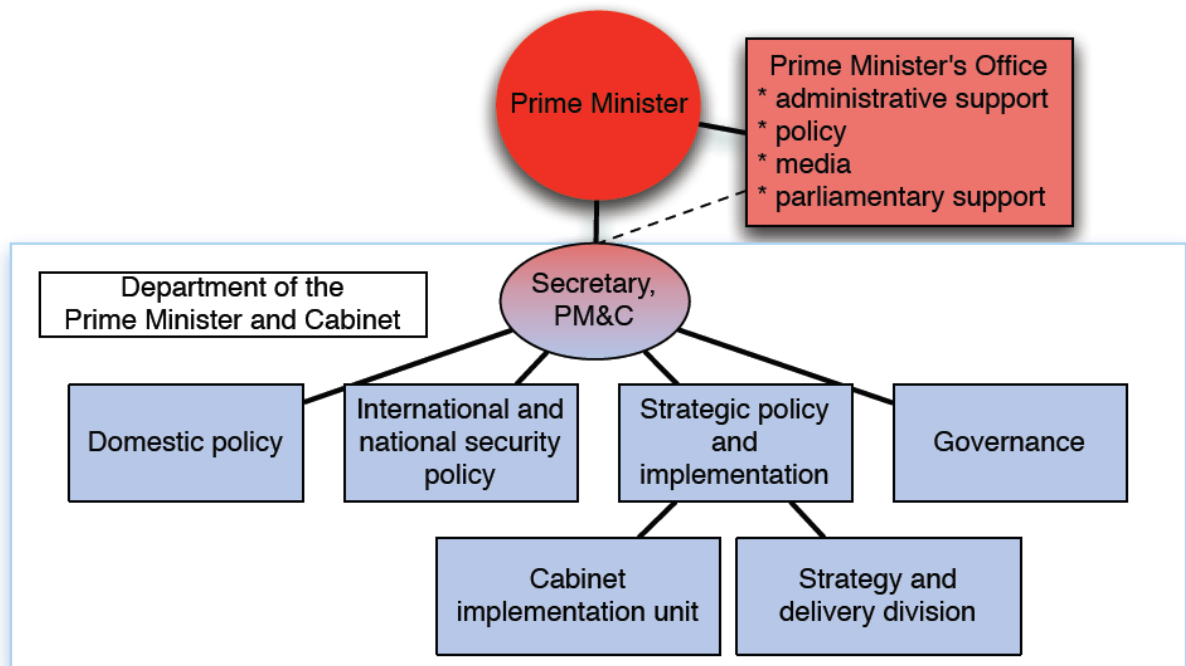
Prime Minister

Prime Minister's Office
* administrative support
* policy
* media
* parliamentary support

Department of the Prime Minister and Cabinet

Secretary, PM&C

Domestic policy

International and national security policy

Strategic policy and implementation

Governance

Cabinet implementation unit

Strategy and delivery division